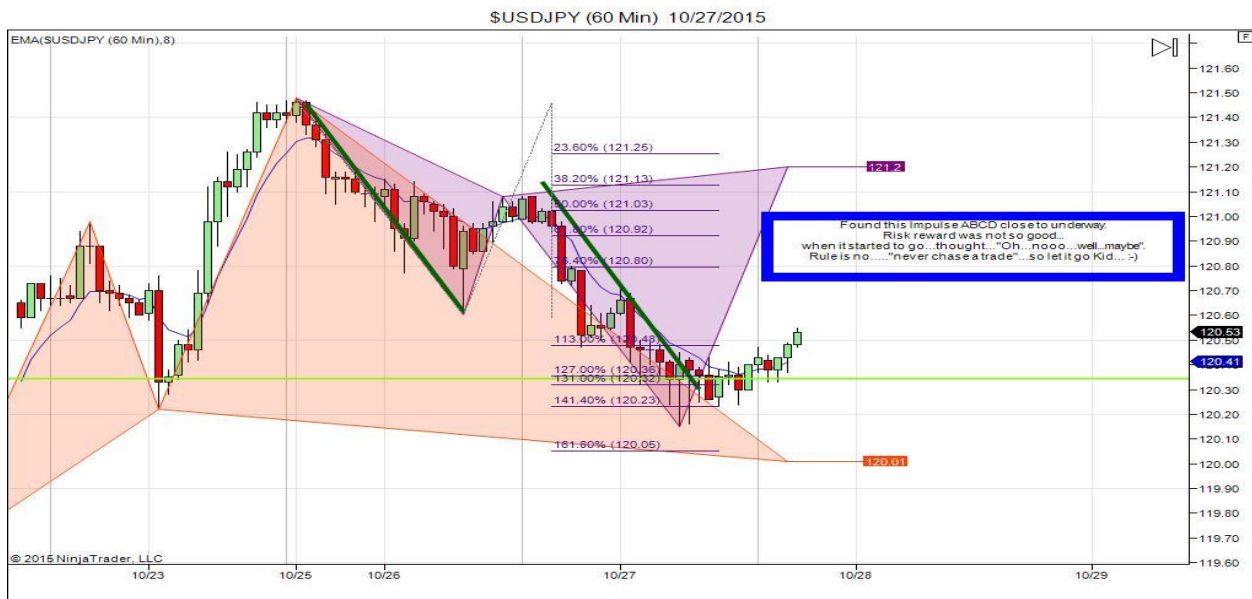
$USDJPY (60 Min) 10/27/2015

EMA($USDJPY (60 Min),8)

F

23.60% (121.25)
38.20% (121.13)
50.00% (121.03)
61.80% (120.92)
78.40% (120.80)
113.00% (120.48)
127.00% (120.36)
131.00% (120.32)
141.40% (120.23)
161.80% (120.05)

121.2
120.01

Found this Impulse ABCD close to underway. Risk reward was not so good... when it started to go...thought..."Oh...nooo...well...maybe". Rule is no....."never chase a trade"...so let it go Kid... :-)

121.60
121.50
121.40
121.30
121.20
121.10
121.00
120.90
120.80
120.70
120.60
120.53
120.50
120.41
120.30
120.20
120.10
120.00
119.90
119.80
119.70
119.60

© 2015 NinjaTrader, LLC

10/23
10/25
10/26
10/27
10/28
10/29